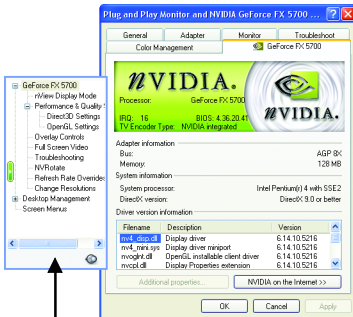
Plug and Play Monitor and NVIDIA GeForce FX 5700 ? X

General | Adapter | Monitor | Troubleshoot
Color Management | GeForce FX 5700

GeForce FX 5700
nView Display Mode
Performance & Quality
Direct3D Settings
OpenGL Settings
Overlay Controls
Full Screen Video
Troubleshooting
NVRotate
Refresh Rate Overrides
Change Resolutions
Desktop Management
Screen Menus

NVIDIA.
Processor: GeForce FX 5700
IRQ: 16
BIOS: 4.36.20.41
TV Encoder Type: NVIDIA integrated

Adapter information
Bus: AGP 8X
Memory: 128 MB

System information
System processor: Intel Pentium(r) 4 with SSE2
DirectX version: DirectX 9.0 or better

Driver version information

| Filename | Description | Version |
|---|---|---|
| nv4_disp.dll | Display driver | 6.14.10.5216 |
| nv4_mini.sys | Display driver miniport | 6.14.10.5216 |
| nvoglnt.dll | OpenGL installable client driver | 6.14.10.5216 |
| nvcpl.dll | Display Properties extension | 6.14.10.5216 |

Additional properties... | NVIDIA on the Internet >>

OK | Cancel | Apply